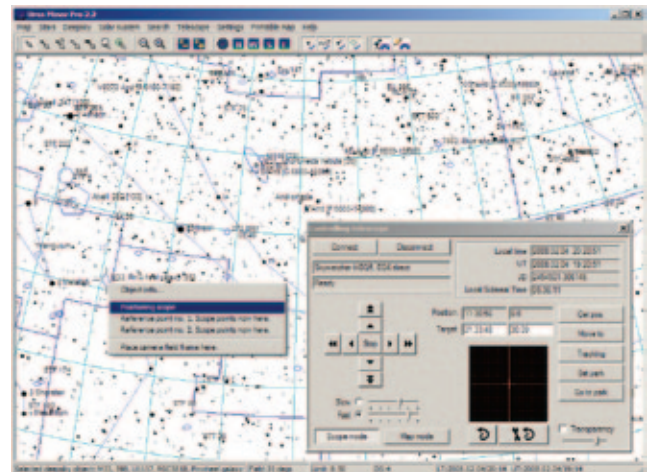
Uranu Planer Pro 2.2

Map Stars Catalogs Solar system Search Telescopes Settings Printable map Help

Object info...
Position scope
Reference point no. 1. Scope points now here.
Reference point no. 2. Scope points now here.
Place camera field frame here.

Controlling telescope

Connect Disconnect

Skywatcher HEQ5 EQ6 Synscan

Ready

Local time 2005.12.04 20:20:57
UT 2005.12.04 19:20:57
JD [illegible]
Local Sidereal Time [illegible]

Position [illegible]
Target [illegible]

Stop

Get pos
Move to
Tracking
Set park
Go to park

Size
Rate

Scope mode Map mode

Transparency

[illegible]